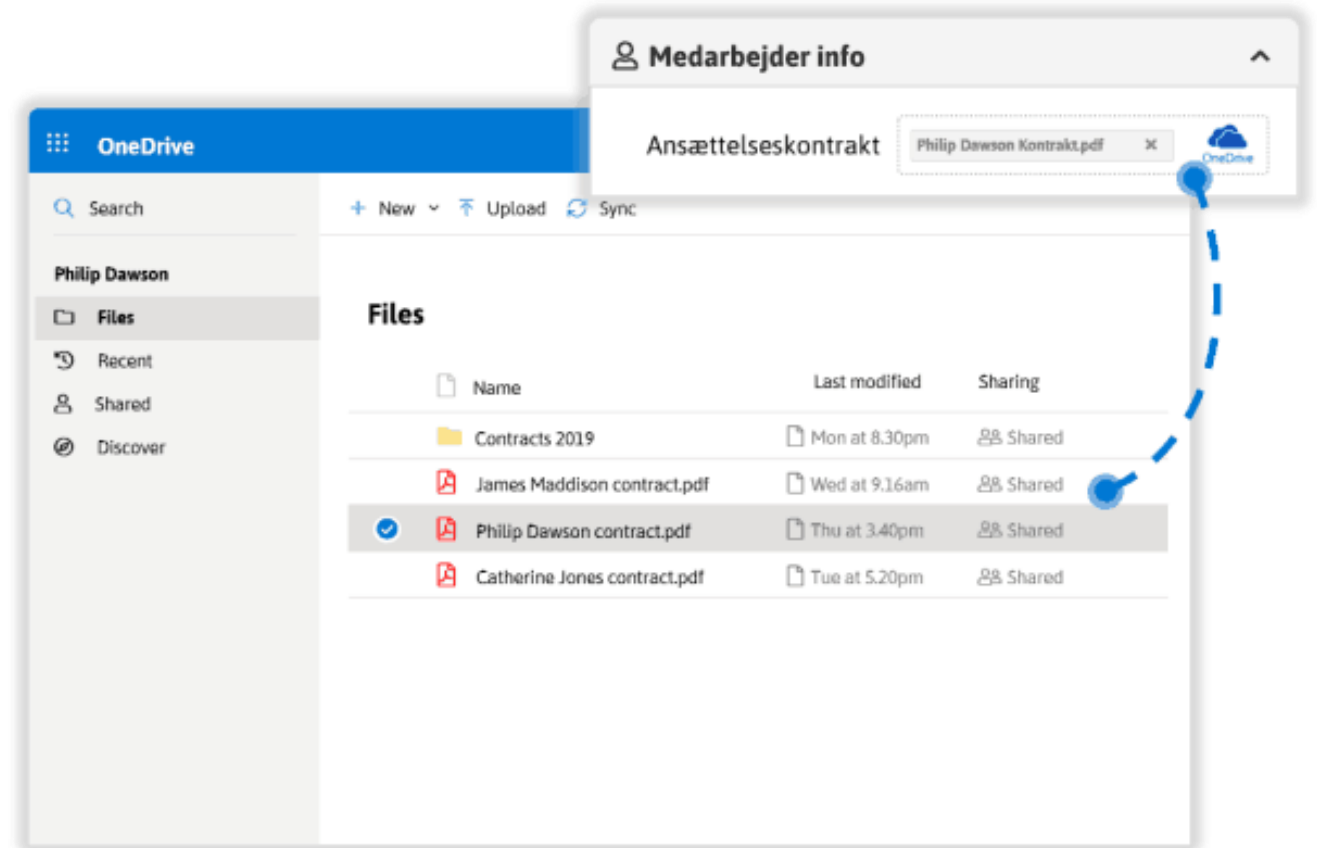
Medarbejder info

Ansættelseskontrakt

Philip Dawson Kontrakt.pdf ×

OneDrive

OneDrive

Search

Philip Dawson

Files

Recent

Shared

Discover

+ New ˅ Upload Sync

Files

| Name | Last modified | Sharing |
|---|---|---|
| Contracts 2019 | Mon at 8.30pm | Shared |
| James Maddison contract.pdf | Wed at 9.16am | Shared |
| Philip Dawson contract.pdf | Thu at 3.40pm | Shared |
| Catherine Jones contract.pdf | Tue at 5.20pm | Shared |